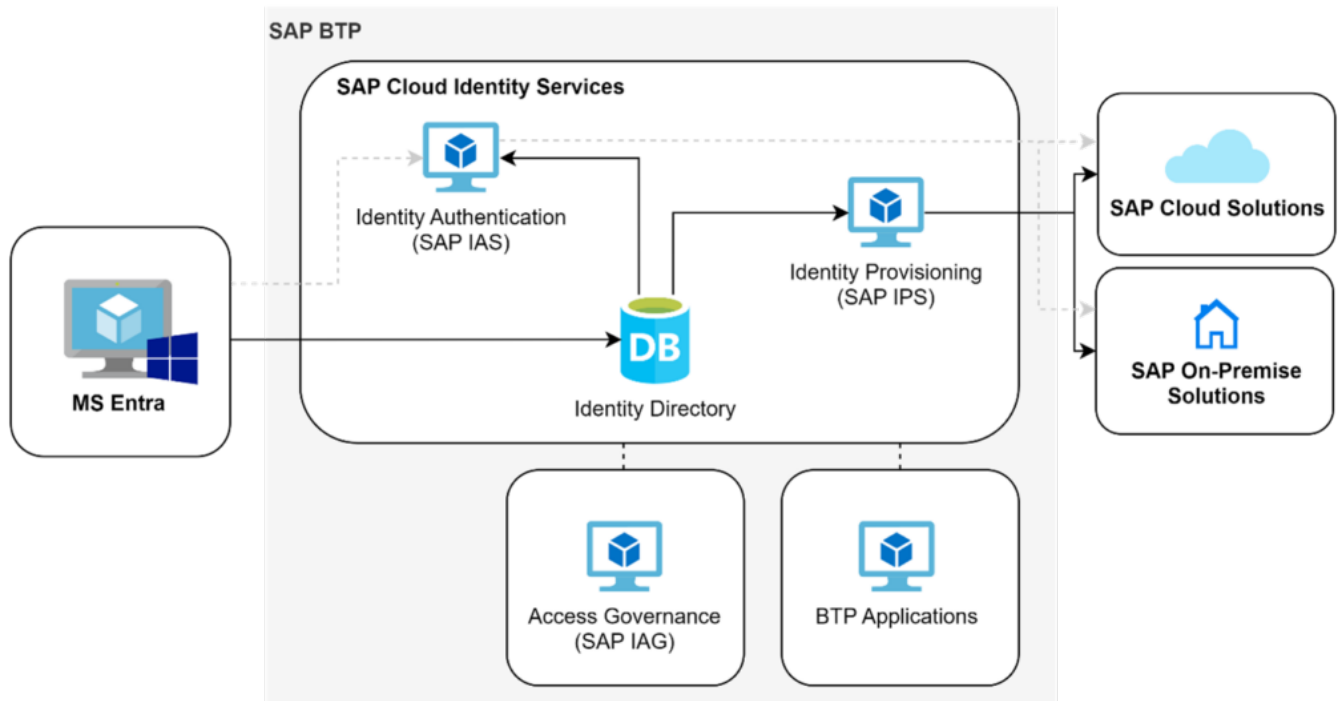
SAP BTP

SAP Cloud Identity Services

Identity Authentication (SAP IAS)

Identity Provisioning (SAP IPS)

DB

Identity Directory

MS Entra

SAP Cloud Solutions

SAP On-Premise Solutions

Access Governance (SAP IAG)

BTP Applications